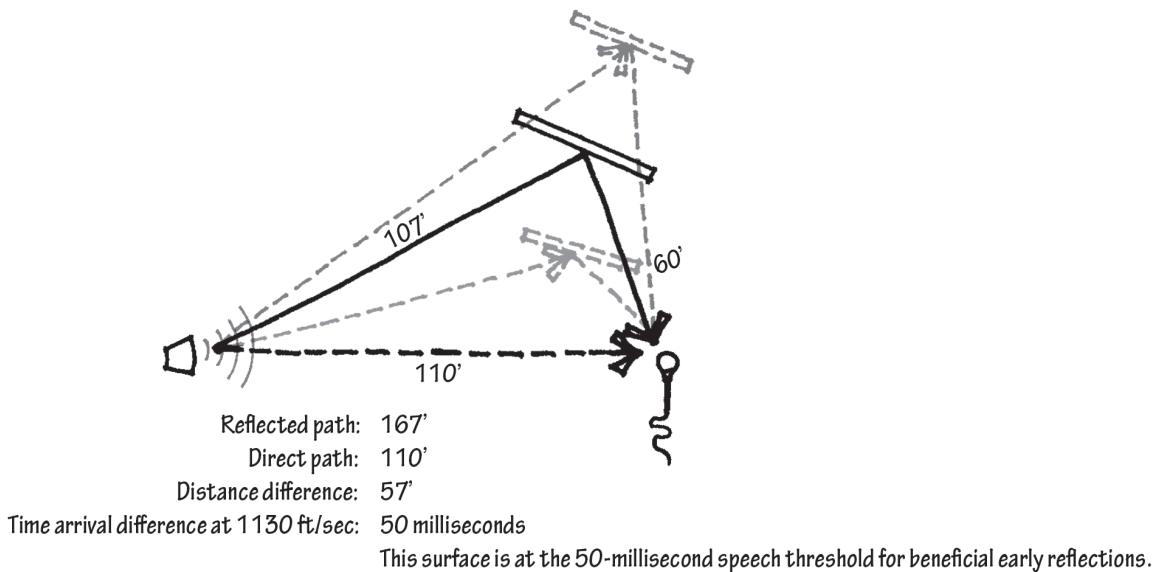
107'

60'

110'

Reflected path: 167'
Direct path: 110'
Distance difference: 57'
Time arrival difference at 1130 ft/sec: 50 milliseconds
This surface is at the 50-millisecond speech threshold for beneficial early reflections.